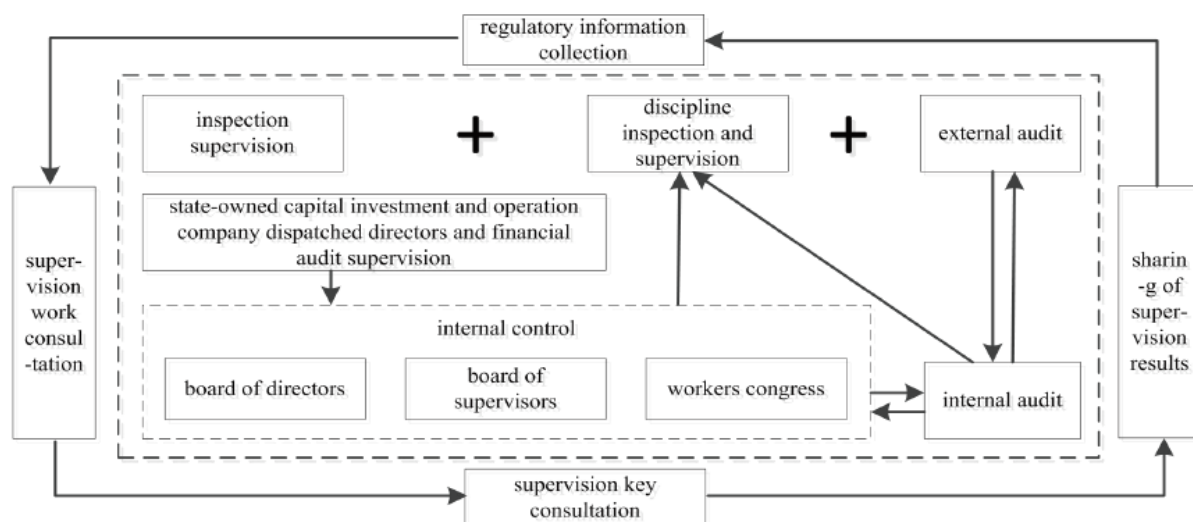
regulatory information collection

inspection supervision

+

discipline inspection and supervision

+

external audit

super-vision work consul-tation

state-owned capital investment and operation company dispatched directors and financial audit supervision

sharin-g of super-vision results

internal control

board of directors

board of supervisors

workers congress

internal audit

supervision key consultation